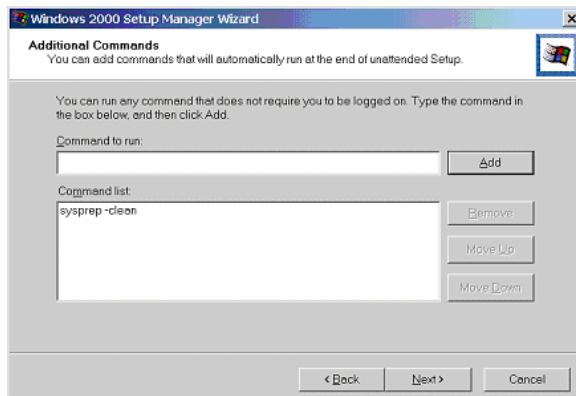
Windows 2000 Setup Manager Wizard

Additional Commands
You can add commands that will automatically run at the end of unattended Setup.

You can run any command that does not require you to be logged on. Type the command in the box below, and then click Add.

Command to run:

Add

Command list:

sysprep -clean

Remove

Move Up

Move Down

< Back

Next >

Cancel